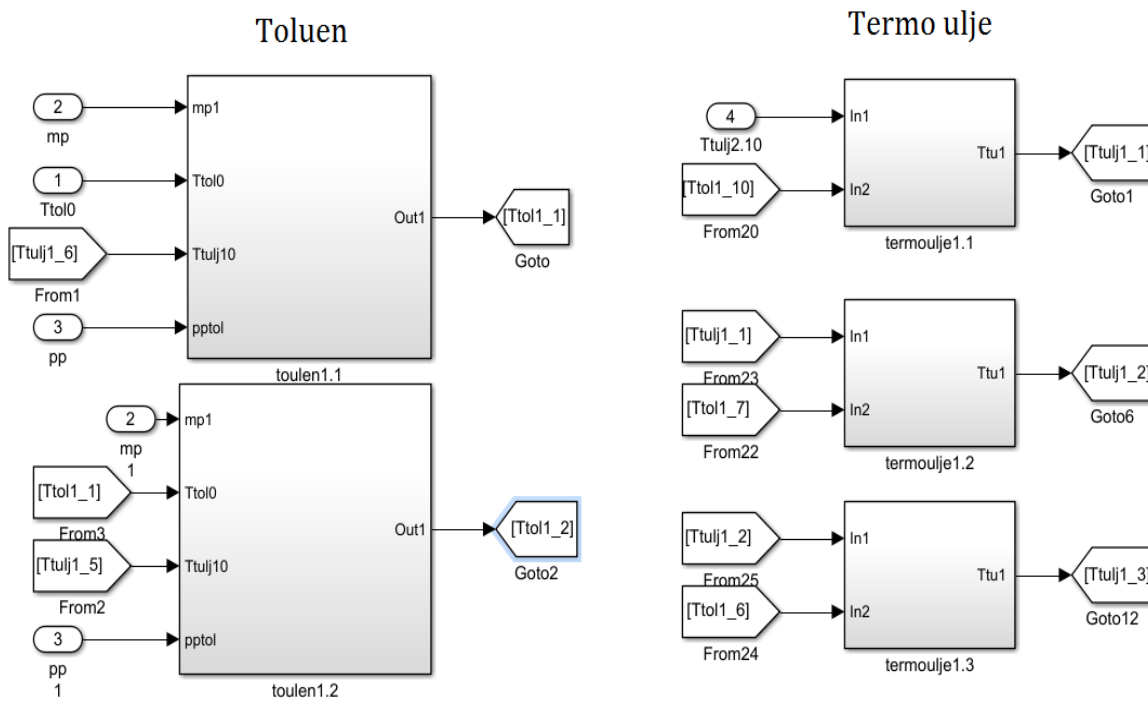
Toluen

2
mp
1
Ttol0
[Ttulj1_6]
From1
3
pp
mp1
Ttol0
Ttulj10
pptol
Out1
[Ttol1_1]
Goto
toulen1.1

2
mp
1
[Ttol1_1]
From3
[Ttulj1_5]
From2
3
pp
1
mp1
Ttol0
Ttulj10
pptol
Out1
[Ttol1_2]
Goto2
toulen1.2

Termo ulje

4
Ttulj2.10
[Ttol1_10]
From20
In1
In2
Ttu1
[Ttulj1_1]
Goto1
termoulje1.1

[Ttulj1_1]
From23
[Ttol1_7]
From22
In1
In2
Ttu1
[Ttulj1_2]
Goto6
termoulje1.2

[Ttulj1_2]
From25
[Ttol1_6]
From24
In1
In2
Ttu1
[Ttulj1_3]
Goto12
termoulje1.3